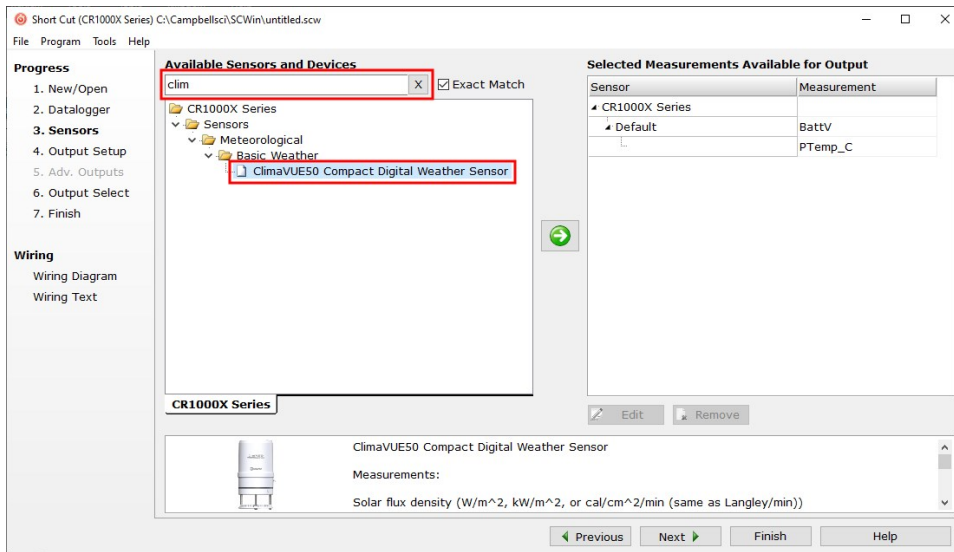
Short Cut (CR1000X Series) C:\Campbellsci\SCWin\untitled.scw

File Program Tools Help

Progress
1. New/Open
2. Datalogger
3. Sensors
4. Output Setup
5. Adv. Outputs
6. Output Select
7. Finish

Wiring
Wiring Diagram
Wiring Text

Available Sensors and Devices

clim X Exact Match

CR1000X Series
Sensors
Meteorological
Basic Weather
ClimaVUE50 Compact Digital Weather Sensor

CR1000X Series

Selected Measurements Available for Output

| Sensor | Measurement |
|---|---|
| CR1000X Series | |
| Default | BattV |
| | PTemp_C |

Edit Remove

ClimaVUE50 Compact Digital Weather Sensor

Measurements:

Solar flux density (W/m^2, kW/m^2, or cal/cm^2/min (same as Langley/min))

Previous Next Finish Help